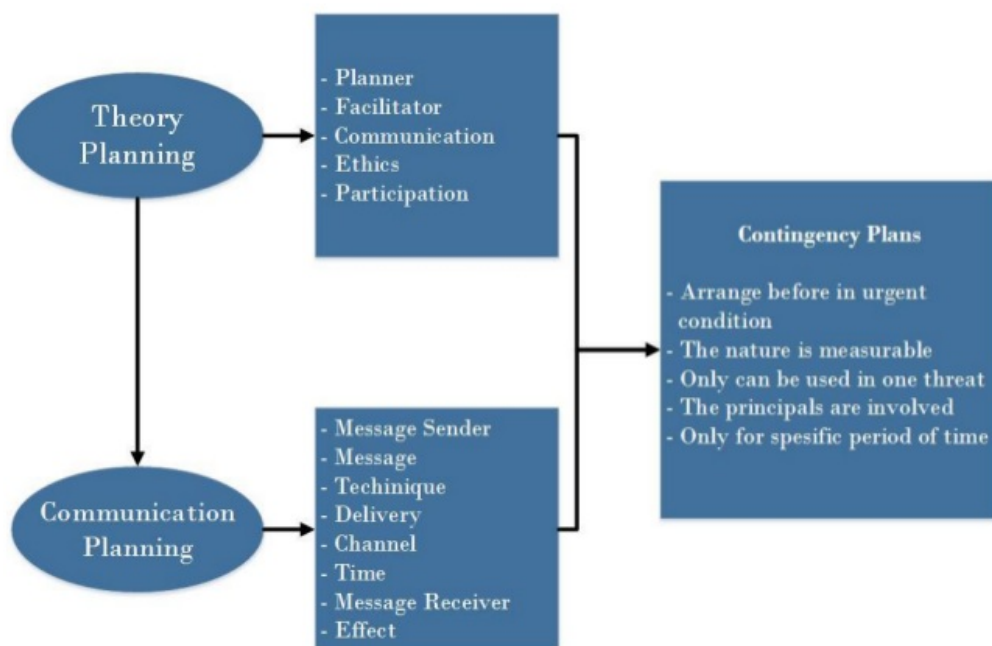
Theory Planning

- Planner
- Facilitator
- Communication
- Ethics
- Participation

Communication Planning

- Message Sender
- Message
- Techinique
- Delivery
- Channel
- Time
- Message Receiver
- Effect

Contingency Plans

- Arrange before in urgent condition
- The nature is measurable
- Only can be used in one threat
- The principals are involved
- Only for spesific period of time